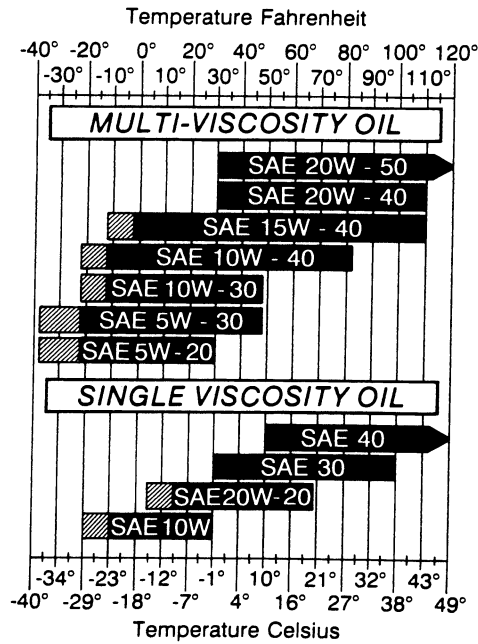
Temperature Fahrenheit

-40° -20° 0° 20° 40° 60° 80° 100° 120°
-30° -10° 10° 30° 50° 70° 90° 110°

MULTI-VISCOSITY OIL

SAE 20W - 50
SAE 20W - 40
SAE 15W - 40
SAE 10W - 40
SAE 10W - 30
SAE 5W - 30
SAE 5W - 20

SINGLE VISCOSITY OIL

SAE 40
SAE 30
SAE20W-20
SAE10W

-34° -23° -12° -1° 10° 21° 32° 43°
-40° -29° -18° -7° 4° 16° 27° 38° 49°

Temperature Celsius